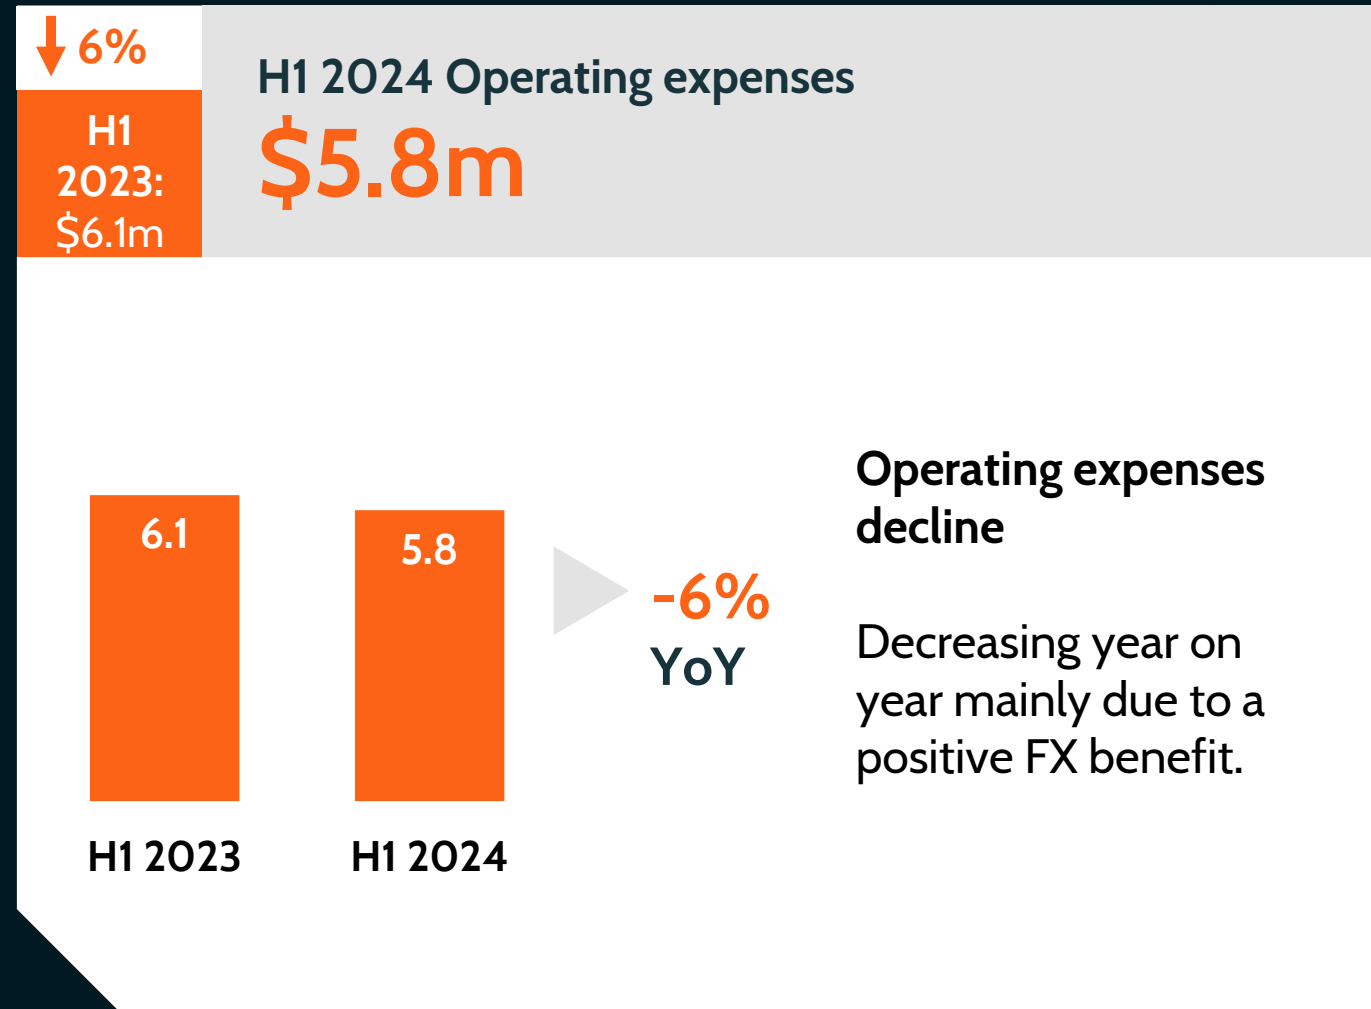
↓6%

H1 2023: $6.1m

H1 2024 Operating expenses

$5.8m

| 6.1 | 5.8 |
|---|---|
| H1 2023 | H1 2024 |

-6% YoY

Operating expenses decline

Decreasing year on year mainly due to a positive FX benefit.